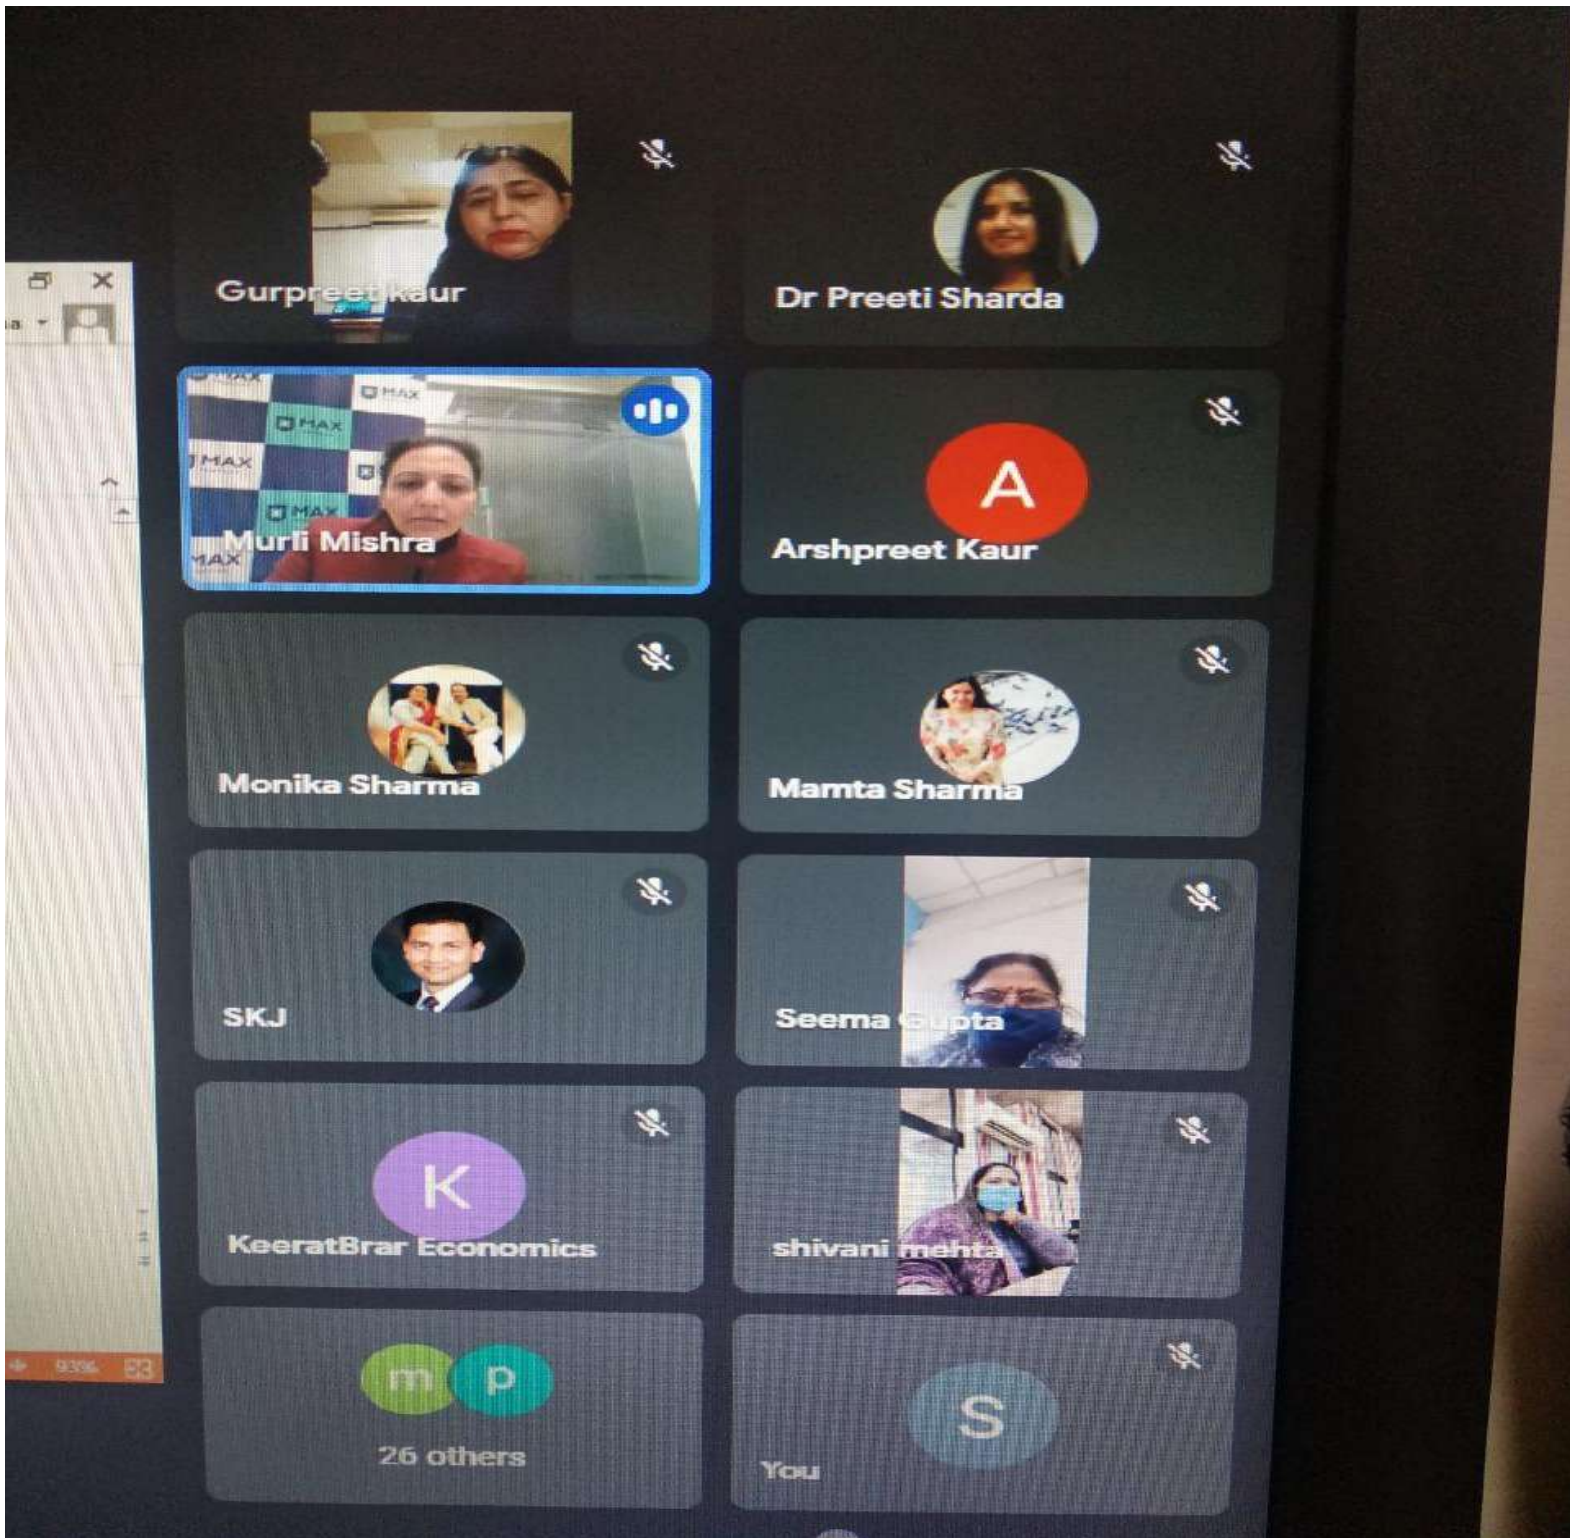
Gurpreet kaur

Dr Preeti Sharda

MAX

MAX

MAX

MAX

Murli Mishra

A

Arshpreet Kaur

Monika Sharma

Mamta Sharma

SKJ

Seema Gupta

K

KeeratBrar Economics

shivani mehta

m p

26 others

S

You

93%